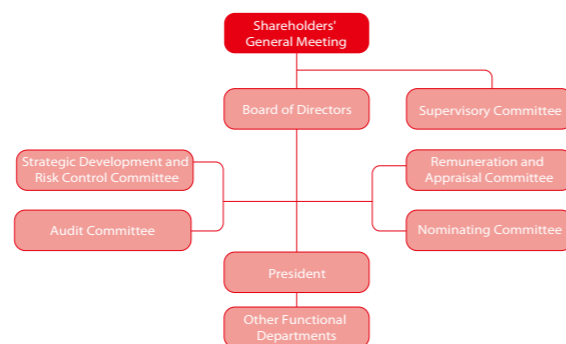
Shareholders' General Meeting

Board of Directors

Supervisory Committee

Strategic Development and Risk Control Committee

Audit Committee

Remuneration and Appraisal Committee

Nominating Committee

President

Other Functional Departments